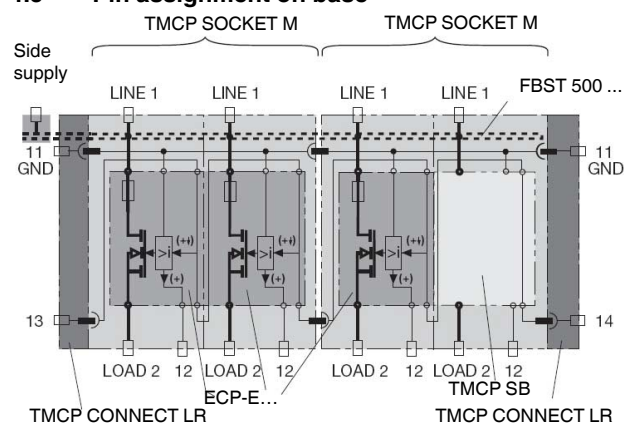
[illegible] Pin assignment on base

TMCP SOCKET M

TMCP SOCKET M

Side supply

LINE 1

LINE 1

LINE 1

LINE 1

FBST 500 ...

11 GND

11 GND

(+I)

(+I)

(+I)

(+)

(+)

(+)

13

14

LOAD 2

12

LOAD 2

12

LOAD 2

12

LOAD 2

12

ECP-E…

TMCP SB

TMCP CONNECT LR

TMCP CONNECT LR